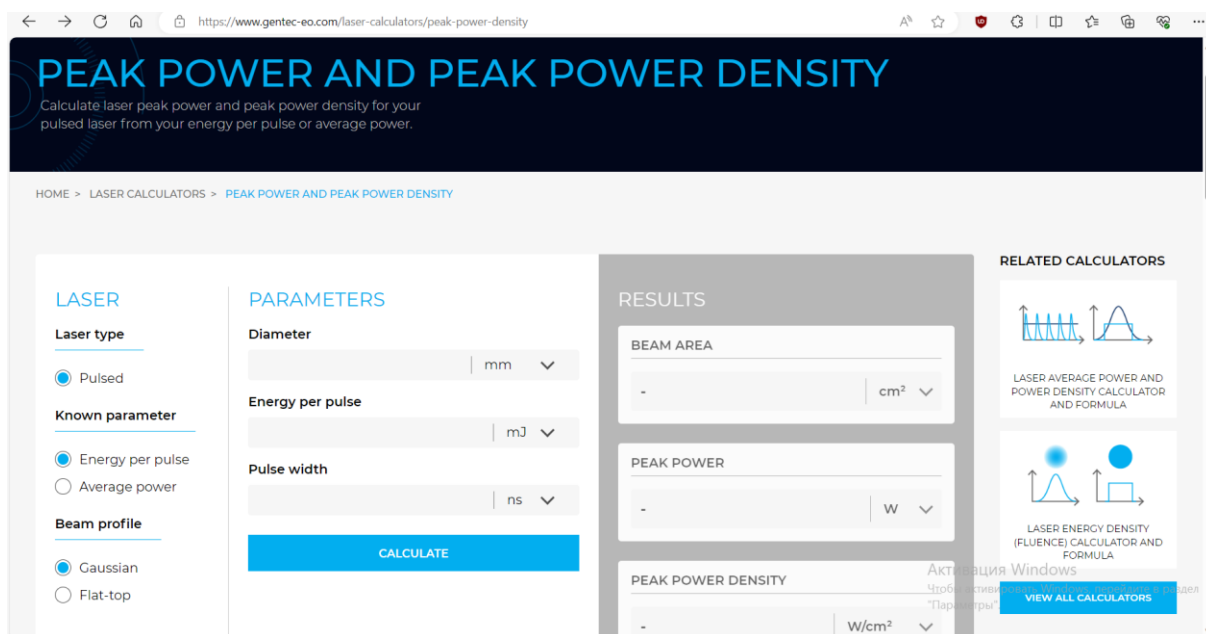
https://www.gentec-eo.com/laser-calculators/peak-power-density

PEAK POWER AND PEAK POWER DENSITY

Calculate laser peak power and peak power density for your pulsed laser from your energy per pulse or average power.

HOME > LASER CALCULATORS > PEAK POWER AND PEAK POWER DENSITY

LASER

Laser type

Pulsed

Known parameter

Energy per pulse

Average power

Beam profile

Gaussian

Flat-top

PARAMETERS

Diameter

mm

Energy per pulse

mJ

Pulse width

ns

CALCULATE

RESULTS

BEAM AREA

-

cm²

PEAK POWER

-

W

PEAK POWER DENSITY

-

W/cm²

RELATED CALCULATORS

LASER AVERAGE POWER AND POWER DENSITY CALCULATOR AND FORMULA

LASER ENERGY DENSITY (FLUENCE) CALCULATOR AND FORMULA

VIEW ALL CALCULATORS

Активация Windows
Чтобы активировать Windows, перейдите в раздел "Параметры".